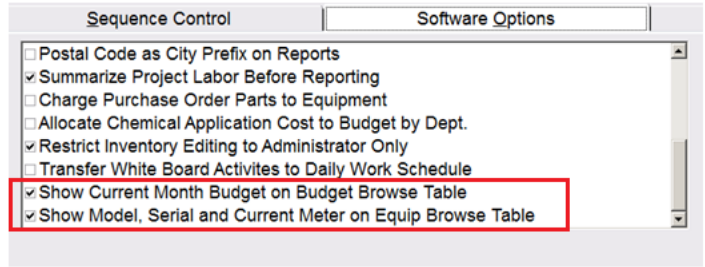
Sequence Control
Software Options

Postal Code as City Prefix on Reports
Summarize Project Labor Before Reporting
Charge Purchase Order Parts to Equipment
Allocate Chemical Application Cost to Budget by Dept.
Restrict Inventory Editing to Administrator Only
Transfer White Board Activites to Daily Work Schedule
Show Current Month Budget on Budget Browse Table
Show Model, Serial and Current Meter on Equip Browse Table